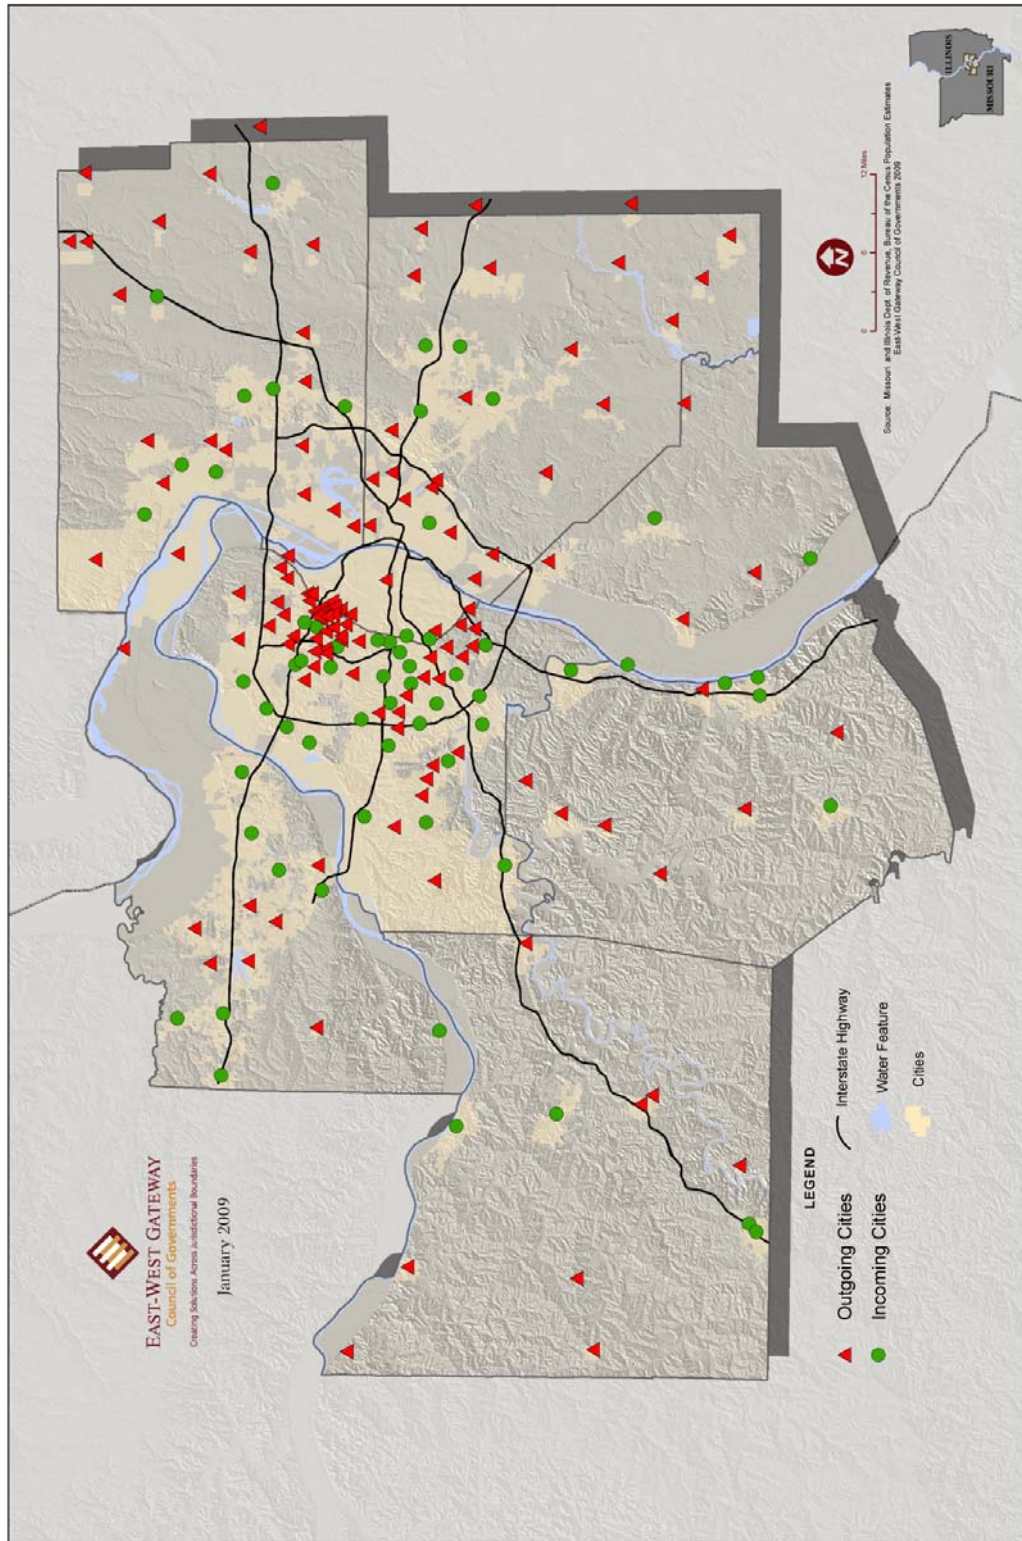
EAST-WEST GATEWAY
Council of Governments
Creating Solutions Across Jurisdictional Boundaries

January 2009

LEGEND
Outgoing Cities
Incoming Cities
Interstate Highway
Water Feature
Cities

N

0 3 6 12 Miles

Source: Missouri and Illinois Dept. of Revenue, Bureau of the Census Population Estimates
East-West Gateway Council of Governments 2009

ILLINOIS
MISSOURI